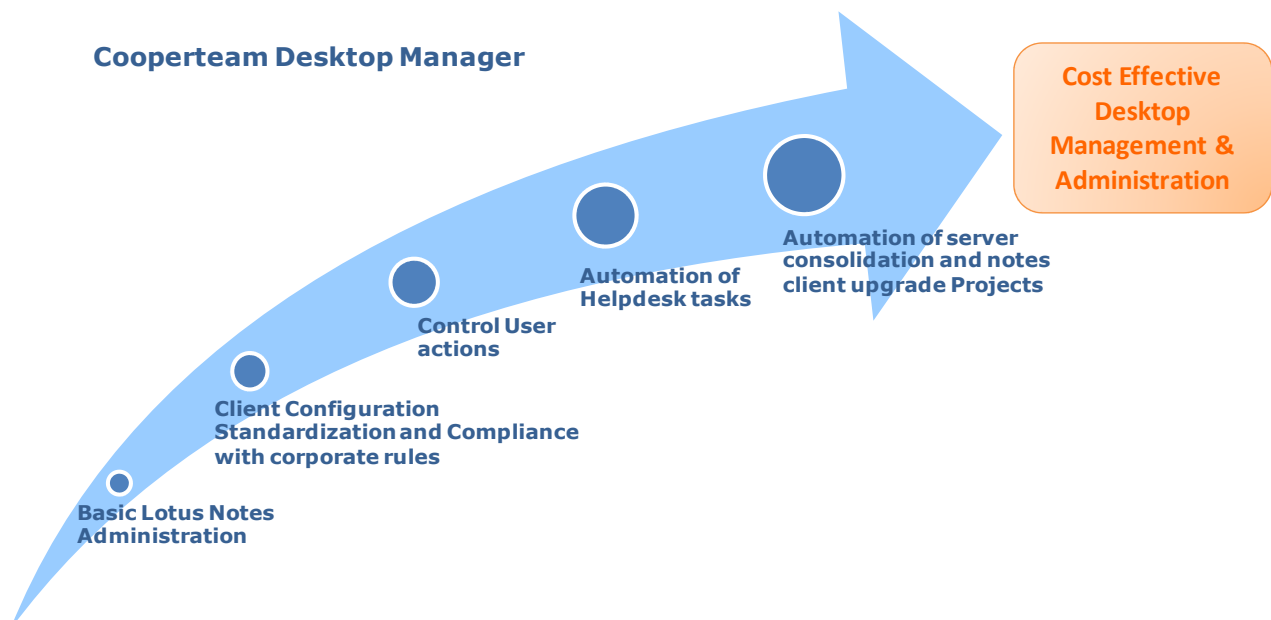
Cooperteam Desktop Manager

Cost Effective Desktop Management & Administration

Basic Lotus Notes Administration

Client Configuration Standardization and Compliance with corporate rules

Control User actions

Automation of Helpdesk tasks

Automation of server consolidation and notes client upgrade Projects